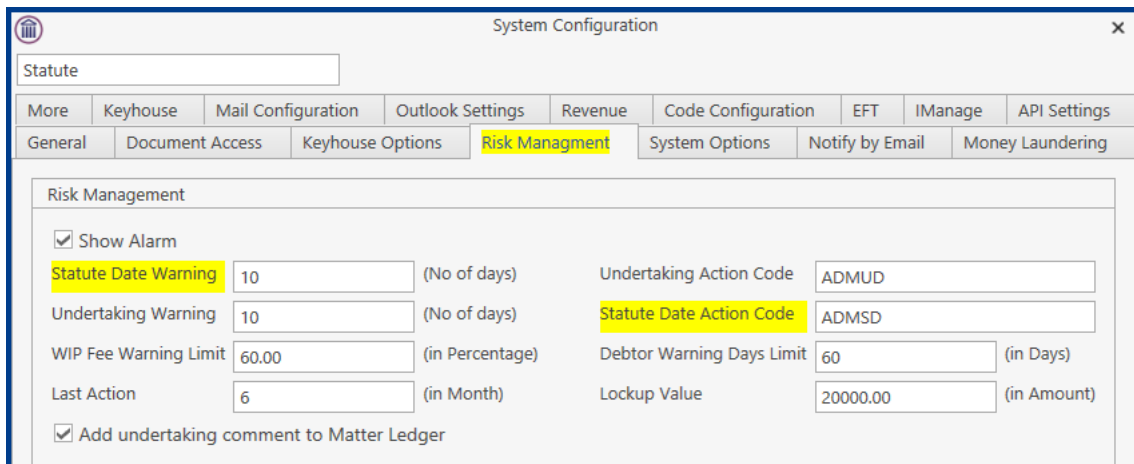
System Configuration

Statute

More | Keyhouse | Mail Configuration | Outlook Settings | Revenue | Code Configuration | EFT | IManage | API Settings

General | Document Access | Keyhouse Options | Risk Managment | System Options | Notify by Email | Money Laundering

Risk Management

Show Alarm

Statute Date Warning 10 (No of days)
Undertaking Action Code ADMUD

Undertaking Warning 10 (No of days)
Statute Date Action Code ADMSD

WIP Fee Warning Limit 60.00 (in Percentage)
Debtor Warning Days Limit 60 (in Days)

Last Action 6 (in Month)
Lockup Value 20000.00 (in Amount)

Add undertaking comment to Matter Ledger